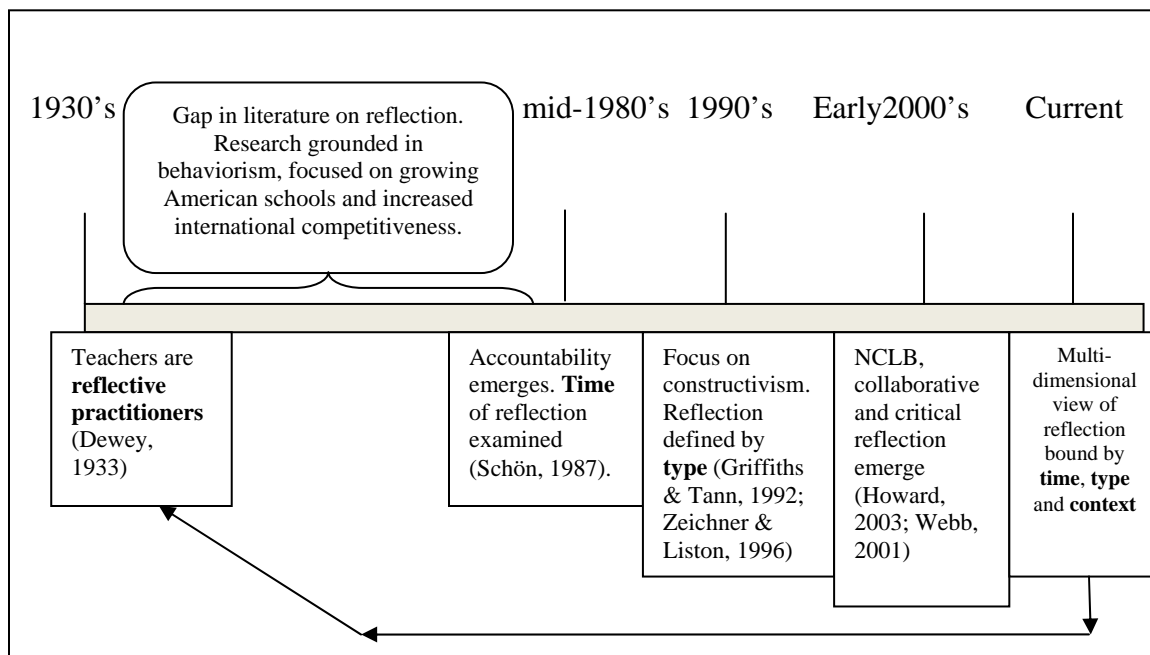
1930's

Gap in literature on reflection. Research grounded in behaviorism, focused on growing American schools and increased international competitiveness.

mid-1980's 1990's Early2000's Current

Teachers are **reflective practitioners** (Dewey, 1933)

Accountability emerges. **Time** of reflection examined (Schön, 1987).

Focus on constructivism. Reflection defined by **type** (Griffiths & Tann, 1992; Zeichner & Liston, 1996)

NCLB, collaborative and critical reflection emerge (Howard, 2003; Webb, 2001)

Multidimensional view of reflection bound by **time**, **type** and **context**